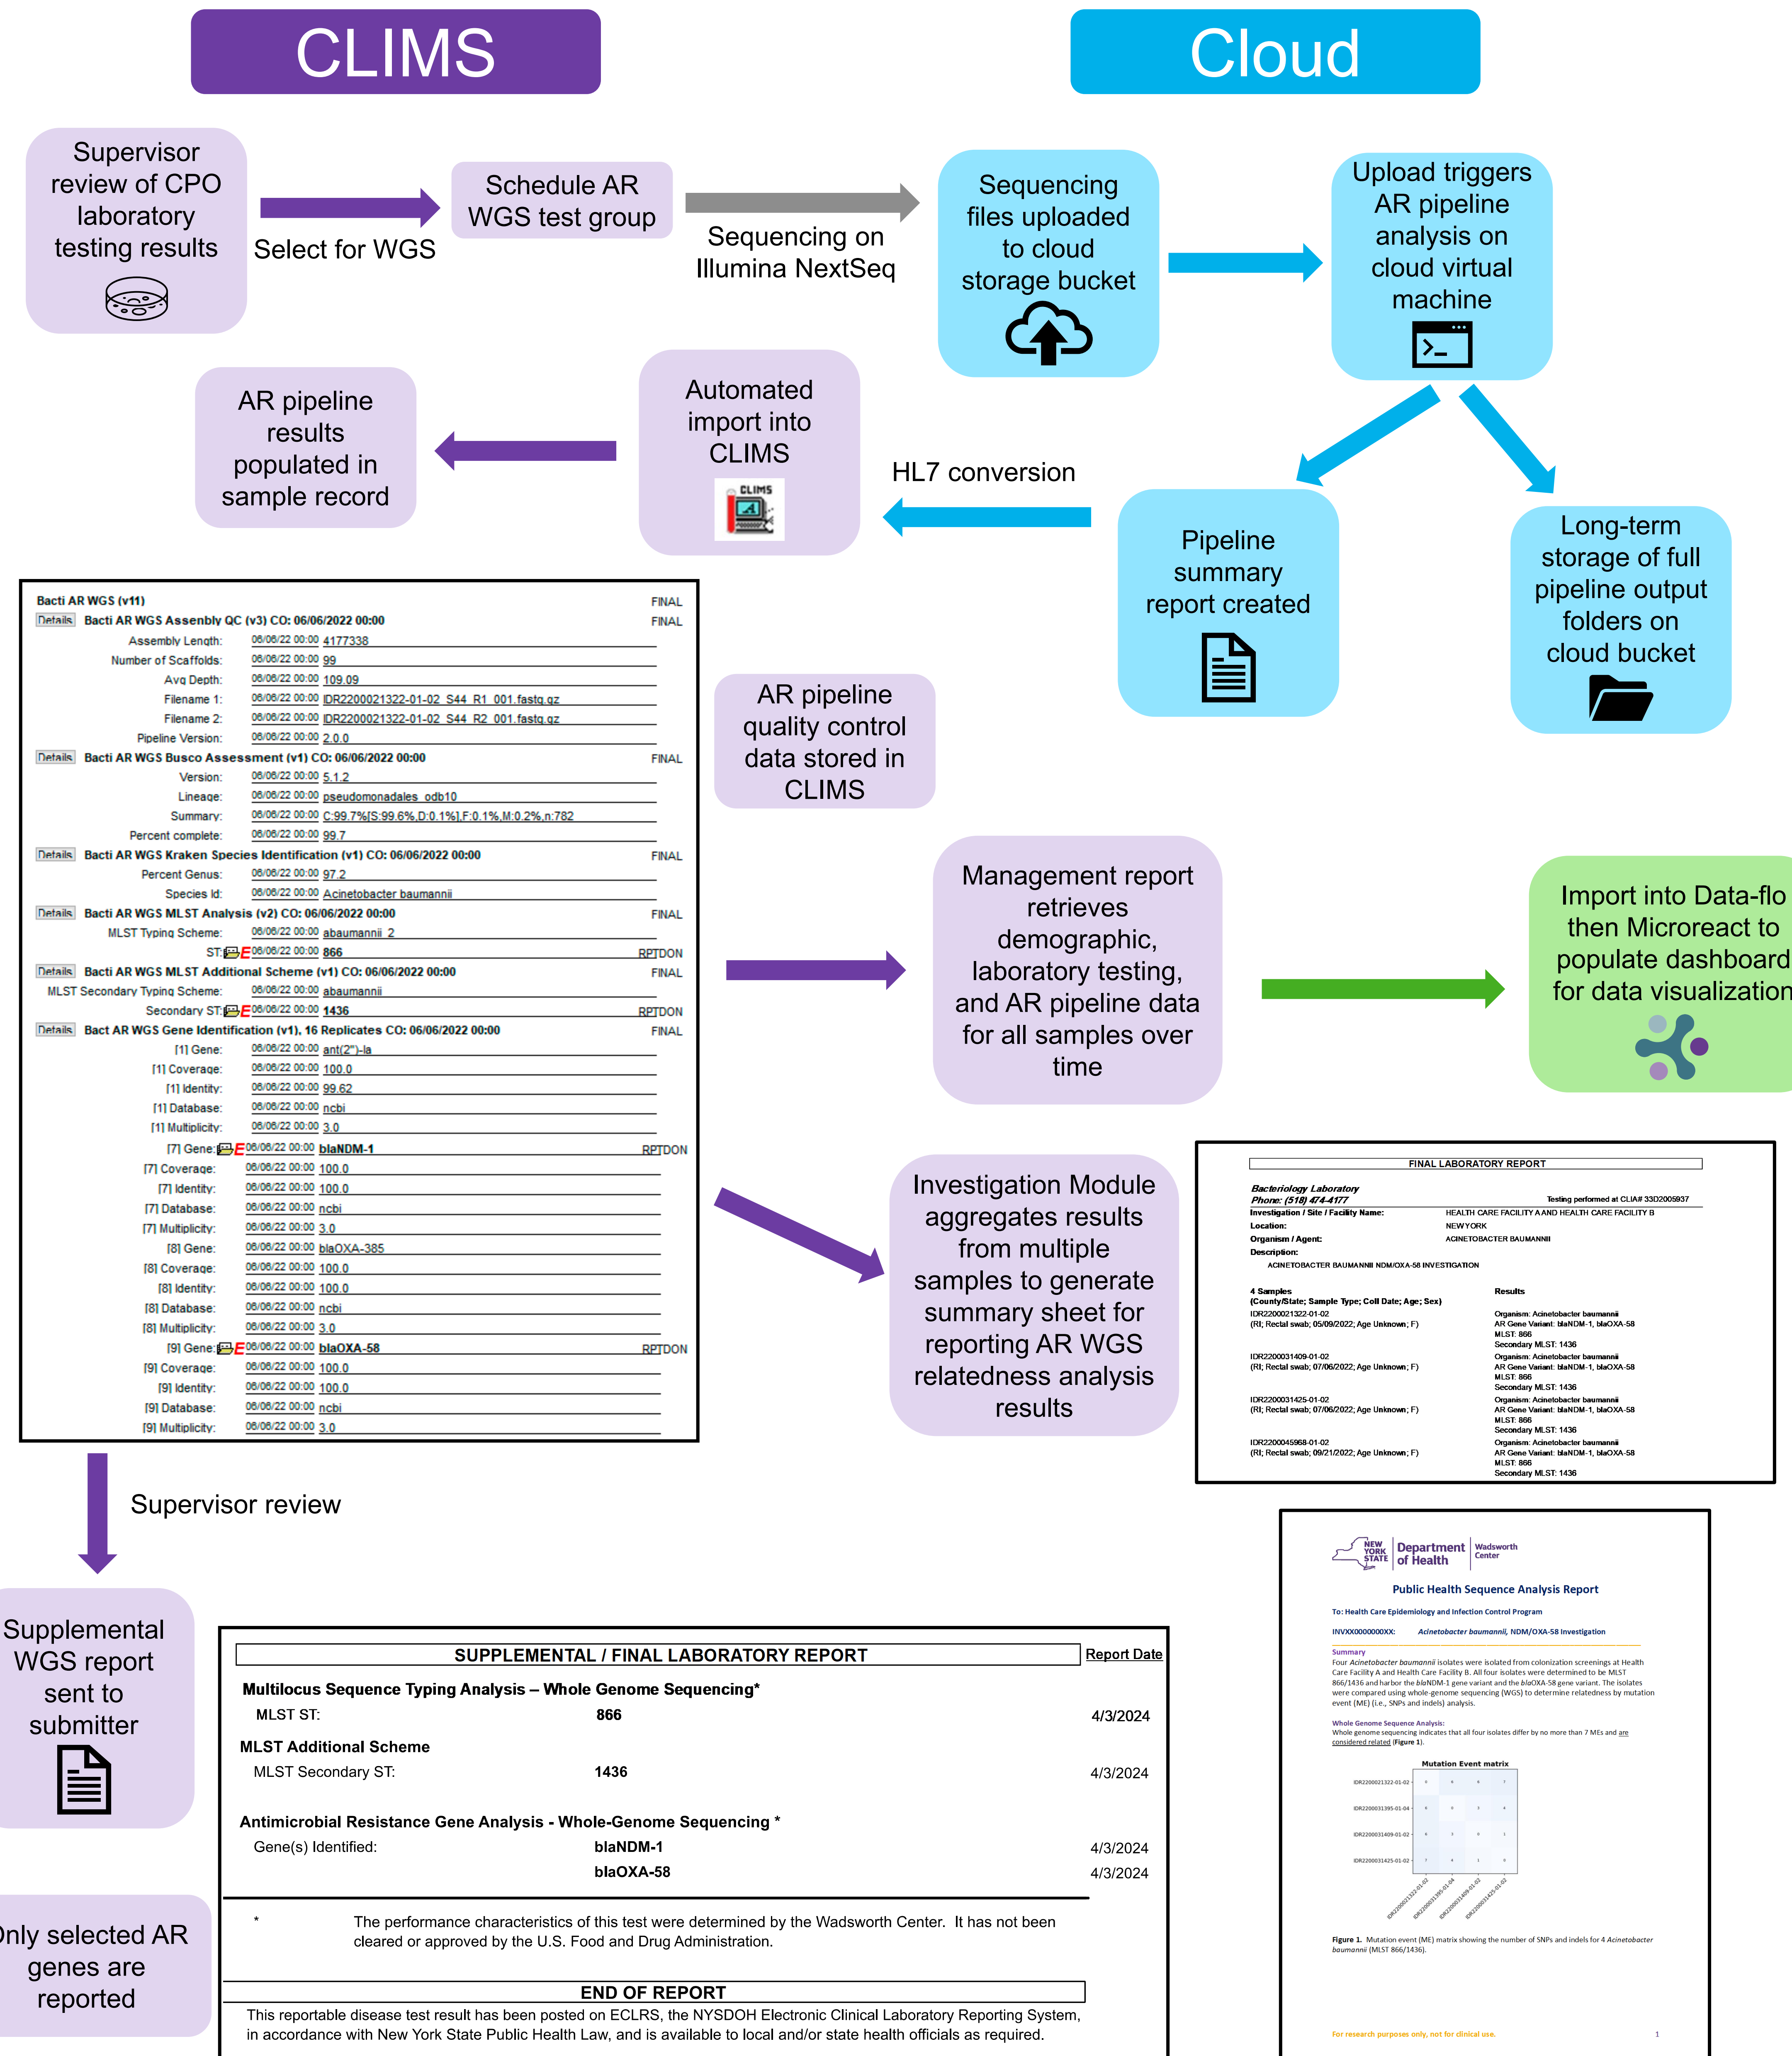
CLIMS

Cloud

Supervisor review of CPO laboratory testing results

Select for WGS

Schedule AR WGS test group

Sequencing on Illumina NextSeq

Sequencing files uploaded to cloud storage bucket

Upload triggers AR pipeline analysis on cloud virtual machine

AR pipeline results populated in sample record

Automated import into CLIMS

CLIMS

HL7 conversion

Pipeline summary report created

Long-term storage of full pipeline output folders on cloud bucket

Bacti AR WGS (v11) FINAL
Details Bacti AR WGS Assembly QC (v3) CO: 06/06/2022 00:00 FINAL
Assembly Length: 06/06/22 00:00 4177338
Number of Scaffolds: 06/06/22 00:00 99
Avg Depth: 06/06/22 00:00 109.09
Filename 1: 06/06/22 00:00 IDR2200021322-01-02_S44_R1_001.fastq.gz
Filename 2: 06/06/22 00:00 IDR2200021322-01-02_S44_R2_001.fastq.gz
Pipeline Version: 06/06/22 00:00 2.0.0
Details Bacti AR WGS Busco Assessment (v1) CO: 06/06/2022 00:00 FINAL
Version: 06/06/22 00:00 5.1.2
Lineage: 06/06/22 00:00 pseudomonadales_odb10
Summary: 06/06/22 00:00 C:99.7%[S:99.6%,D:0.1%],F:0.1%,M:0.2%,n:782
Percent complete: 06/06/22 00:00 99.7
Details Bacti AR WGS Kraken Species Identification (v1) CO: 06/06/2022 00:00 FINAL
Percent Genus: 06/06/22 00:00 97.2
Species Id: 06/06/22 00:00 Acinetobacter baumannii
Details Bacti AR WGS MLST Analysis (v2) CO: 06/06/2022 00:00 FINAL
MLST Typing Scheme: 06/06/22 00:00 abaumannii_2
ST: E 06/06/22 00:00 866 RPTDON
Details Bacti AR WGS MLST Additional Scheme (v1) CO: 06/06/2022 00:00 FINAL
MLST Secondary Typing Scheme: 06/06/22 00:00 abaumannii
Secondary ST: E 06/06/22 00:00 1436 RPTDON
Details Bact AR WGS Gene Identification (v1), 16 Replicates CO: 06/06/2022 00:00 FINAL
[1] Gene: 06/06/22 00:00 ant(2")-Ia
[1] Coverage: 06/06/22 00:00 100.0
[1] Identity: 06/06/22 00:00 99.62
[1] Database: 06/06/22 00:00 ncbi
[1] Multiplicity: 06/06/22 00:00 3.0
[7] Gene: E 06/06/22 00:00 blaNDM-1 RPTDON
[7] Coverage: 06/06/22 00:00 100.0
[7] Identity: 06/06/22 00:00 100.0
[7] Database: 06/06/22 00:00 ncbi
[7] Multiplicity: 06/06/22 00:00 3.0
[8] Gene: 06/06/22 00:00 blaOXA-385
[8] Coverage: 06/06/22 00:00 100.0
[8] Identity: 06/06/22 00:00 100.0
[8] Database: 06/06/22 00:00 ncbi
[8] Multiplicity: 06/06/22 00:00 3.0
[9] Gene: E 06/06/22 00:00 blaOXA-58 RPTDON
[9] Coverage: 06/06/22 00:00 100.0
[9] Identity: 06/06/22 00:00 100.0
[9] Database: 06/06/22 00:00 ncbi
[9] Multiplicity: 06/06/22 00:00 3.0

AR pipeline quality control data stored in CLIMS

Management report retrieves demographic, laboratory testing, and AR pipeline data for all samples over time

Import into Data-flo then Microreact to populate dashboard for data visualization

Investigation Module aggregates results from multiple samples to generate summary sheet for reporting AR WGS relatedness analysis results

FINAL LABORATORY REPORT
Bacteriology Laboratory
Phone: (518) 474-4177 Testing performed at CLIA# 33D2005937
Investigation / Site / Facility Name: HEALTH CARE FACILITY A AND HEALTH CARE FACILITY B
Location: NEW YORK
Organism / Agent: ACINETOBACTER BAUMANNII
Description:
ACINETOBACTER BAUMANNII NDM/OXA-58 INVESTIGATION

4 Samples
(County/State; Sample Type; Coll Date; Age; Sex)
Results
IDR2200021322-01-02
(RI; Rectal swab; 05/09/2022; Age Unknown; F)
Organism: Acinetobacter baumannii
AR Gene Variant: blaNDM-1, blaOXA-58
MLST: 866
Secondary MLST: 1436
IDR2200031409-01-02
(RI; Rectal swab; 07/06/2022; Age Unknown; F)
Organism: Acinetobacter baumannii
AR Gene Variant: blaNDM-1, blaOXA-58
MLST: 866
Secondary MLST: 1436
IDR2200031425-01-02
(RI; Rectal swab; 07/06/2022; Age Unknown; F)
Organism: Acinetobacter baumannii
AR Gene Variant: blaNDM-1, blaOXA-58
MLST: 866
Secondary MLST: 1436
IDR2200045968-01-02
(RI; Rectal swab; 09/21/2022; Age Unknown; F)
Organism: Acinetobacter baumannii
AR Gene Variant: blaNDM-1, blaOXA-58
MLST: 866
Secondary MLST: 1436

Supervisor review

Supplemental WGS report sent to submitter

SUPPLEMENTAL / FINAL LABORATORY REPORT
Report Date
Multilocus Sequence Typing Analysis – Whole Genome Sequencing*
MLST ST: 866 4/3/2024
MLST Additional Scheme
MLST Secondary ST: 1436 4/3/2024
Antimicrobial Resistance Gene Analysis - Whole-Genome Sequencing *
Gene(s) Identified: blaNDM-1 4/3/2024
blaOXA-58 4/3/2024
* The performance characteristics of this test were determined by the Wadsworth Center. It has not been cleared or approved by the U.S. Food and Drug Administration.
END OF REPORT
This reportable disease test result has been posted on ECLRS, the NYSDOH Electronic Clinical Laboratory Reporting System, in accordance with New York State Public Health Law, and is available to local and/or state health officials as required.

nly selected AR genes are reported

NEW YORK STATE Department of Health Wadsworth Center
Public Health Sequence Analysis Report
To: Health Care Epidemiology and Infection Control Program
INVXX0000000XX: Acinetobacter baumannii, NDM/OXA-58 Investigation
Summary
Four Acinetobacter baumannii isolates were isolated from colonization screenings at Health Care Facility A and Health Care Facility B. All four isolates were determined to be MLST 866/1436 and harbor the blaNDM-1 gene variant and the blaOXA-58 gene variant. The isolates were compared using whole-genome sequencing (WGS) to determine relatedness by mutation event (ME) (i.e., SNPs and indels) analysis.
Whole Genome Sequence Analysis:
Whole genome sequencing indicates that all four isolates differ by no more than 7 MEs and are considered related (Figure 1).
Mutation Event matrix
IDR2200021322-01-02
IDR2200031395-01-04
IDR2200031409-01-02
IDR2200031425-01-02
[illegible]
Figure 1. Mutation event (ME) matrix showing the number of SNPs and indels for 4 Acinetobacter baumannii (MLST 866/1436).
For research purposes only, not for clinical use. 1